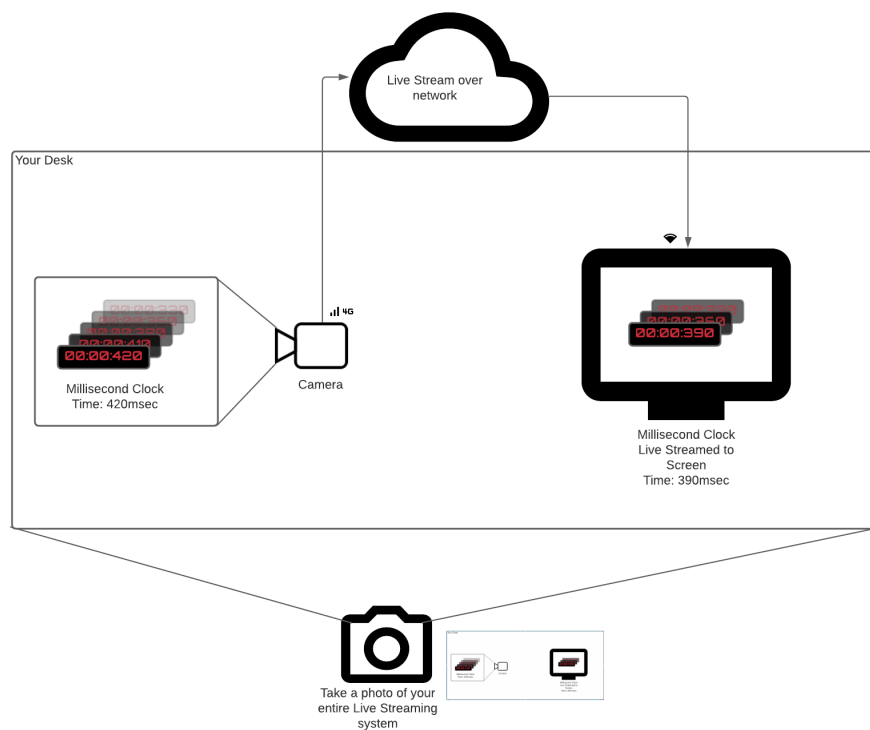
Live Stream over network

Your Desk

00:00:420

Millisecond Clock
Time: 420msec

4G

Camera

00:00:390

Millisecond Clock
Live Streamed to Screen
Time: 390msec

Take a photo of your entire Live Streaming system